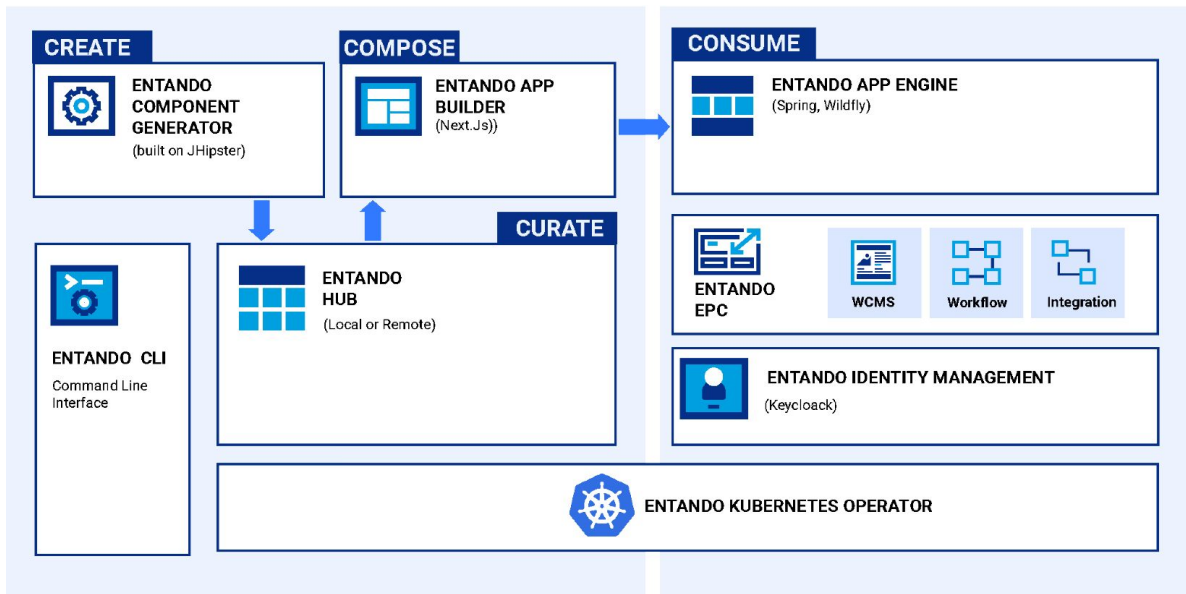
CREATE

ENTANDO COMPONENT GENERATOR
(built on JHipster)

COMPOSE

ENTANDO APP BUILDER
(Next.Js))

CONSUME

ENTANDO APP ENGINE
(Spring, Wildfly)

CURATE

ENTANDO HUB
(Local or Remote)

ENTANDO CLI
Command Line Interface

ENTANDO EPC

WCMS

Workflow

Integration

ENTANDO IDENTITY MANAGEMENT
(Keycloack)

ENTANDO KUBERNETES OPERATOR